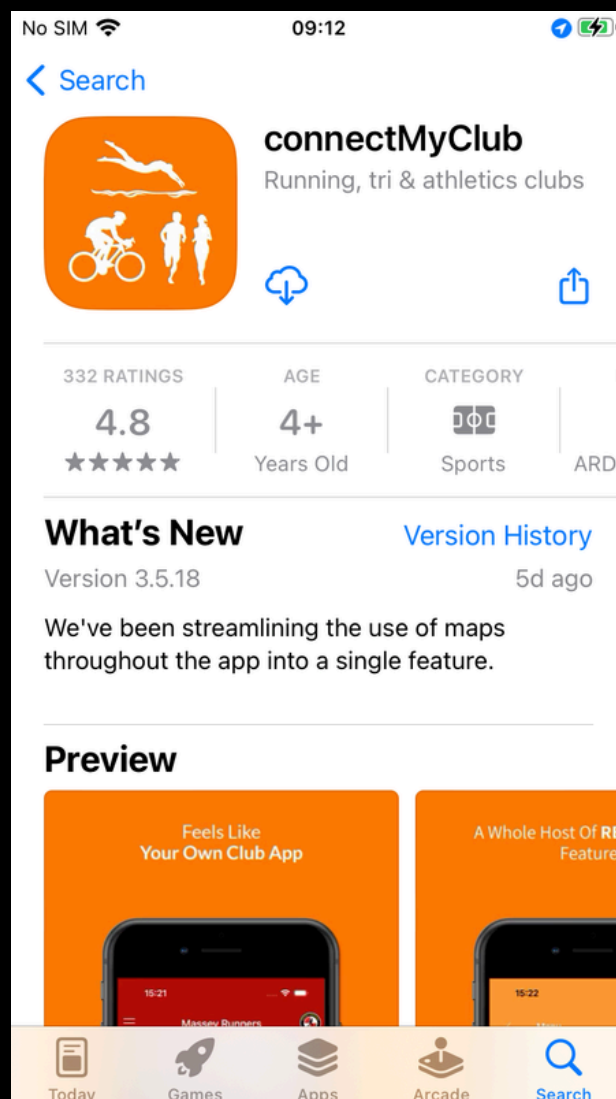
No SIM 09:12

Search

connectMyClub
Running, tri & athletics clubs

332 RATINGS
4.8
★★★★★

AGE
4+
Years Old

CATEGORY
Sports

ARD

What's New
Version History
Version 3.5.18
5d ago

We've been streamlining the use of maps throughout the app into a single feature.

Preview

Feels Like
Your Own Club App

15:21
Massey Runners

A Whole Host Of R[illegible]
Feature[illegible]

15:22

Today
Games
Apps
Arcade
Search